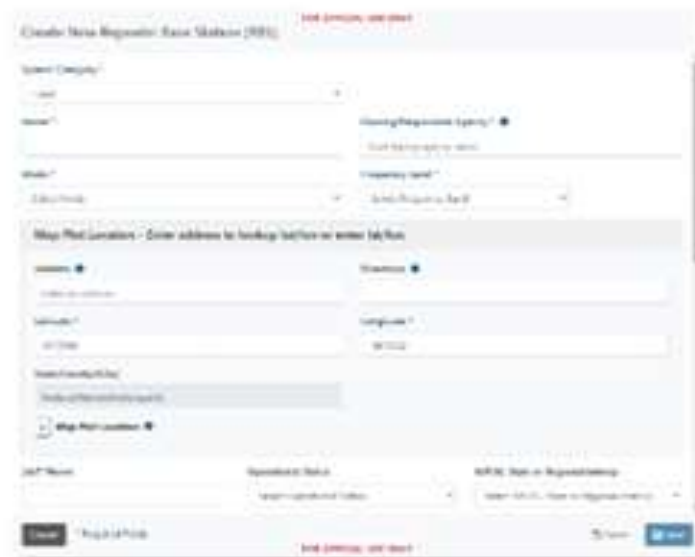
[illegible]

Create New Repeater Base Station (RBS)

System Category *

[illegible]

Name *

Owning/Responsible Agency * 

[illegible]

Mode *

Frequency band *

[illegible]

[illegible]

Map Pin Location – Enter address to lookup lat/lon or enter lat/lon

Address 

Directions 

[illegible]

Latitude *

Longitude *

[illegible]

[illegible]

State/County/City

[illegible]

Map Pin Location 

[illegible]

Operational Status

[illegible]

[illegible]

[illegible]

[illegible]

Cancel

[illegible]

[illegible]

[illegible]

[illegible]